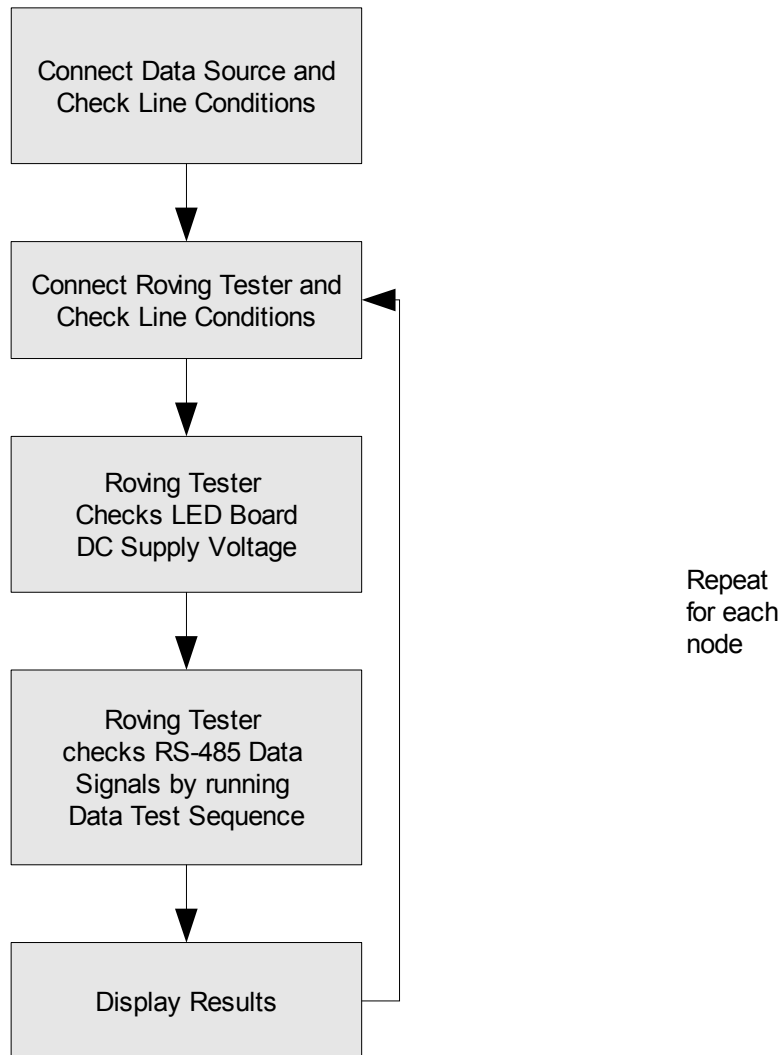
Connect Data Source and Check Line Conditions

Connect Roving Tester and Check Line Conditions

Roving Tester Checks LED Board DC Supply Voltage

Roving Tester checks RS-485 Data Signals by running Data Test Sequence

Display Results

Repeat for each node